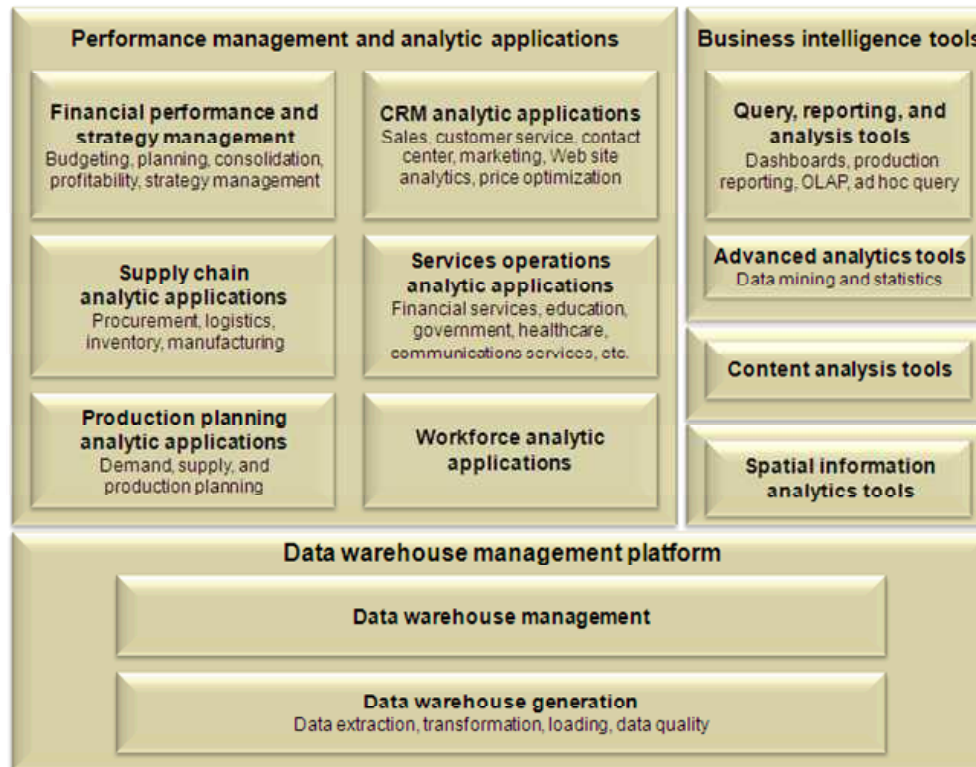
Performance management and analytic applications

Financial performance and strategy management
Budgeting, planning, consolidation, profitability, strategy management

CRM analytic applications
Sales, customer service, contact center, marketing, Web site analytics, price optimization

Supply chain analytic applications
Procurement, logistics, inventory, manufacturing

Services operations analytic applications
Financial services, education, government, healthcare, communications services, etc.

Production planning analytic applications
Demand, supply, and production planning

Workforce analytic applications

Business intelligence tools

Query, reporting, and analysis tools
Dashboards, production reporting, OLAP, ad hoc query

Advanced analytics tools
Data mining and statistics

Content analysis tools

Spatial information analytics tools

Data warehouse management platform

Data warehouse management

Data warehouse generation
Data extraction, transformation, loading, data quality